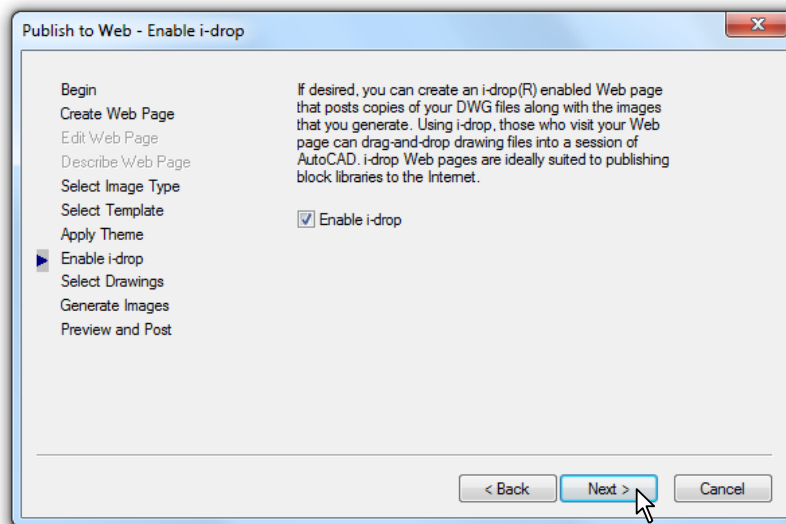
Publish to Web - Enable i-drop

Begin
Create Web Page
Edit Web Page
Describe Web Page
Select Image Type
Select Template
Apply Theme
Enable i-drop
Select Drawings
Generate Images
Preview and Post

If desired, you can create an i-drop(R) enabled Web page that posts copies of your DWG files along with the images that you generate. Using i-drop, those who visit your Web page can drag-and-drop drawing files into a session of AutoCAD. i-drop Web pages are ideally suited to publishing block libraries to the Internet.

Enable i-drop

< Back
Next >
Cancel